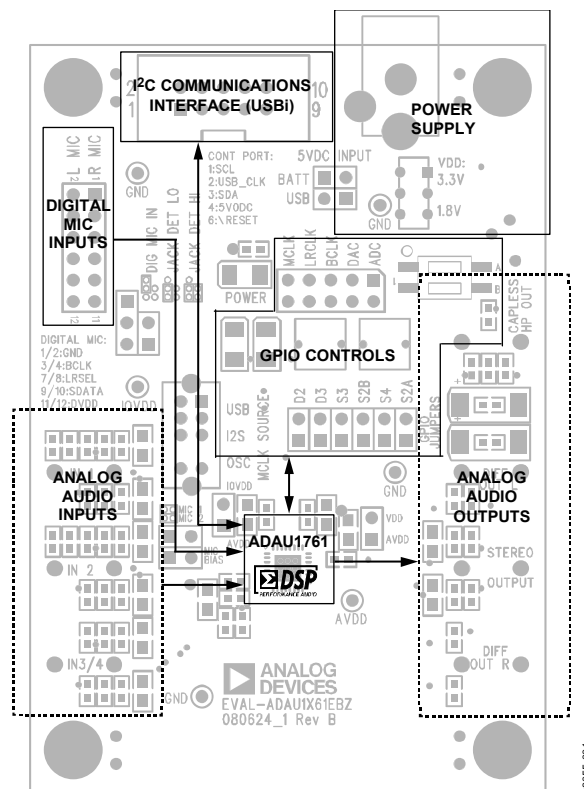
2 10
1 9

I$^2$C COMMUNICATIONS INTERFACE (USBi)

POWER SUPPLY

L MIC
R MIC

DIGITAL MIC INPUTS

GND

CONT PORT:
1:SCL
2:USB_CLK
3:SDA
4:5VODC
6:\RESET

5VDC INPUT
BATT
USB

VDD:
3.3V
1.8V

GND

DIG MIC IN
JACK DET LO
JACK DET HI

POWER

MCLK LRCLK BCLK DAC ADC

CAPLESS HP OUT

DIGITAL MIC:
1/2:GND
3/4:BCLK
7/8:LRSEL
9/10:SDATA
11/12:DVDD

GPIO CONTROLS

IOVDD

USB
I2S
OSC
MCLK SOURCE

D2 D3 S3 S2B S4 S2A

GPIO JUMPERS

GND

ANALOG AUDIO INPUTS

IOVDD

ADAU1761

VDD
AVDD

ANALOG AUDIO OUTPUTS

IN 2

MIC BIAS

DSP
PERFORMANCE AUDIO

STEREO
OUTPUT

AVDD

DIFF OUT R

IN3/4

GND

ANALOG DEVICES
EVAL-ADAU1X61EBZ
080624_1 Rev B